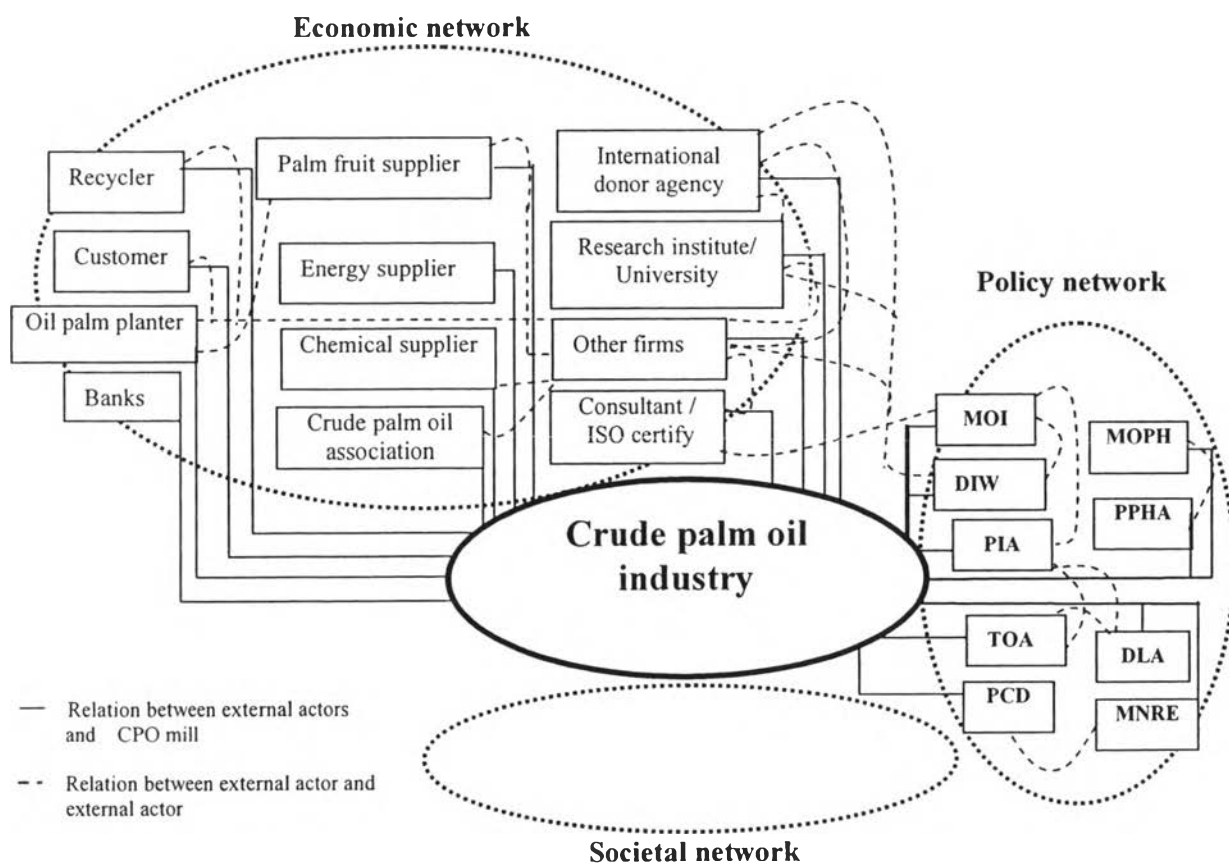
Economic network

Recycler

Palm fruit supplier

International donor agency

Customer

Energy supplier

Research institute/ University

Oil palm planter

Chemical supplier

Other firms

Banks

Crude palm oil association

Consultant / ISO certify

Policy network

MOI

MOPH

DIW

PPHA

PIA

Crude palm oil industry

TOA

DLA

PCD

MNRE

— Relation between external actors and CPO mill

- - Relation between external actor and external actor

Societal network